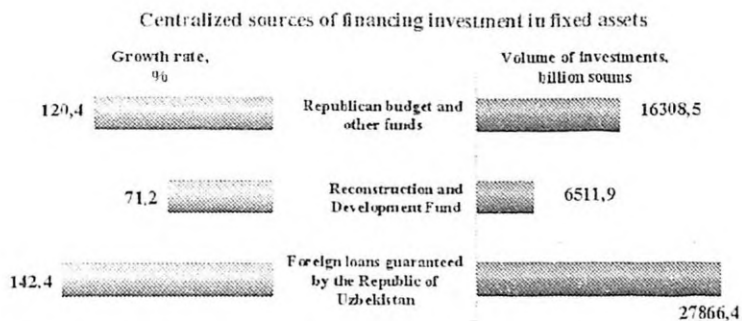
Centralized sources of financing investment in fixed assets

Growth rate, %

Volume of investments, billion soums

120,4

Republican budget and other funds

16308,5

71,2

Reconstruction and Development Fund

6511,9

142,4

Foreign loans guaranteed by the Republic of Uzbekistan

27866,4